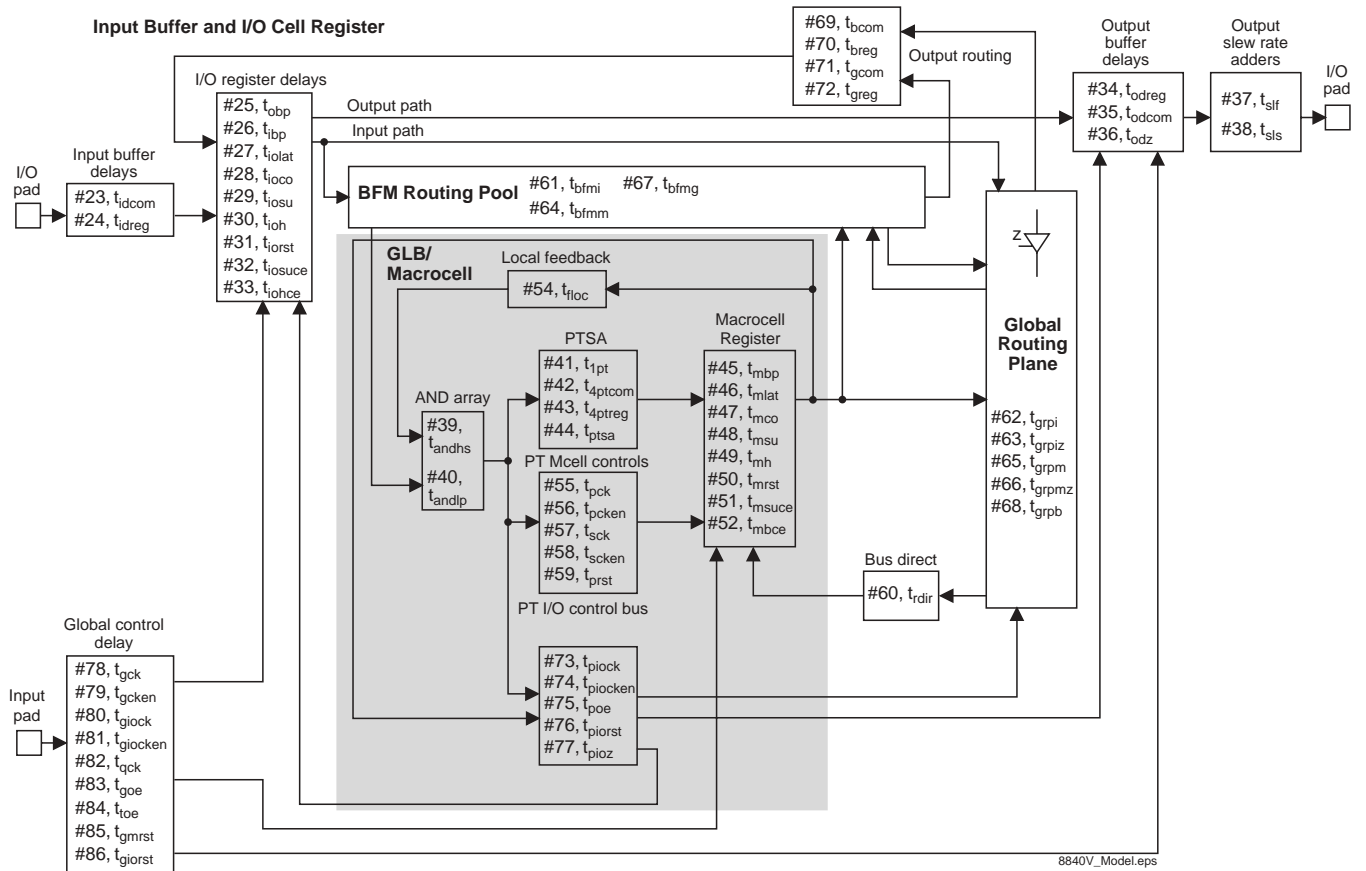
Input Buffer and I/O Cell Register

#69, $t_{bcom}$
#70, $t_{breg}$
#71, $t_{gcom}$
#72, $t_{greg}$

Output routing

Output buffer delays

#34, $t_{odreg}$
#35, $t_{odcom}$
#36, $t_{odz}$

Output slew rate adders

#37, $t_{slf}$
#38, $t_{sls}$

I/O pad

I/O register delays

#25, $t_{obp}$
#26, $t_{ibp}$
#27, $t_{iolat}$
#28, $t_{ioco}$
#29, $t_{iosu}$
#30, $t_{ioh}$
#31, $t_{iorst}$
#32, $t_{iosuce}$
#33, $t_{iohce}$

Output path

Input path

I/O pad

Input buffer delays

#23, $t_{idcom}$
#24, $t_{idreg}$

BFM Routing Pool

#61, $t_{bfmi}$
#67, $t_{bfmg}$
#64, $t_{bfmm}$

GLB/ Macrocell

Local feedback

#54, $t_{floc}$

PTSA

#41, $t_{1pt}$
#42, $t_{4ptcom}$
#43, $t_{4ptreg}$
#44, $t_{ptsa}$

Macrocell Register

#45, $t_{mbp}$
#46, $t_{mlat}$
#47, $t_{mco}$
#48, $t_{msu}$
#49, $t_{mh}$
#50, $t_{mrst}$
#51, $t_{msuce}$
#52, $t_{mbce}$

Z

Global Routing Plane

#62, $t_{grpi}$
#63, $t_{grpiz}$
#65, $t_{grpm}$
#66, $t_{grpmz}$
#68, $t_{grpb}$

AND array

#39, $t_{andhs}$
#40, $t_{andlp}$

PT Mcell controls

#55, $t_{pck}$
#56, $t_{pcken}$
#57, $t_{sck}$
#58, $t_{scken}$
#59, $t_{prst}$

Bus direct

#60, $t_{rdir}$

PT I/O control bus

Global control delay

#78, $t_{gck}$
#79, $t_{gcken}$
#80, $t_{giock}$
#81, $t_{giocken}$
#82, $t_{qck}$
#83, $t_{goe}$
#84, $t_{toe}$
#85, $t_{gmrst}$
#86, $t_{giorst}$

Input pad

#73, $t_{piock}$
#74, $t_{piocken}$
#75, $t_{poe}$
#76, $t_{piorst}$
#77, $t_{pioz}$

8840V_Model.eps